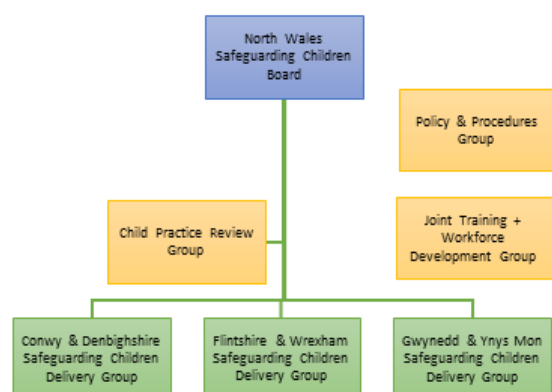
North Wales Safeguarding Children Board

Policy & Procedures Group

Child Practice Review Group

Joint Training + Workforce Development Group

Conwy & Denbighshire Safeguarding Children Delivery Group

Flintshire & Wrexham Safeguarding Children Delivery Group

Gwynedd & Ynys Mon Safeguarding Children Delivery Group